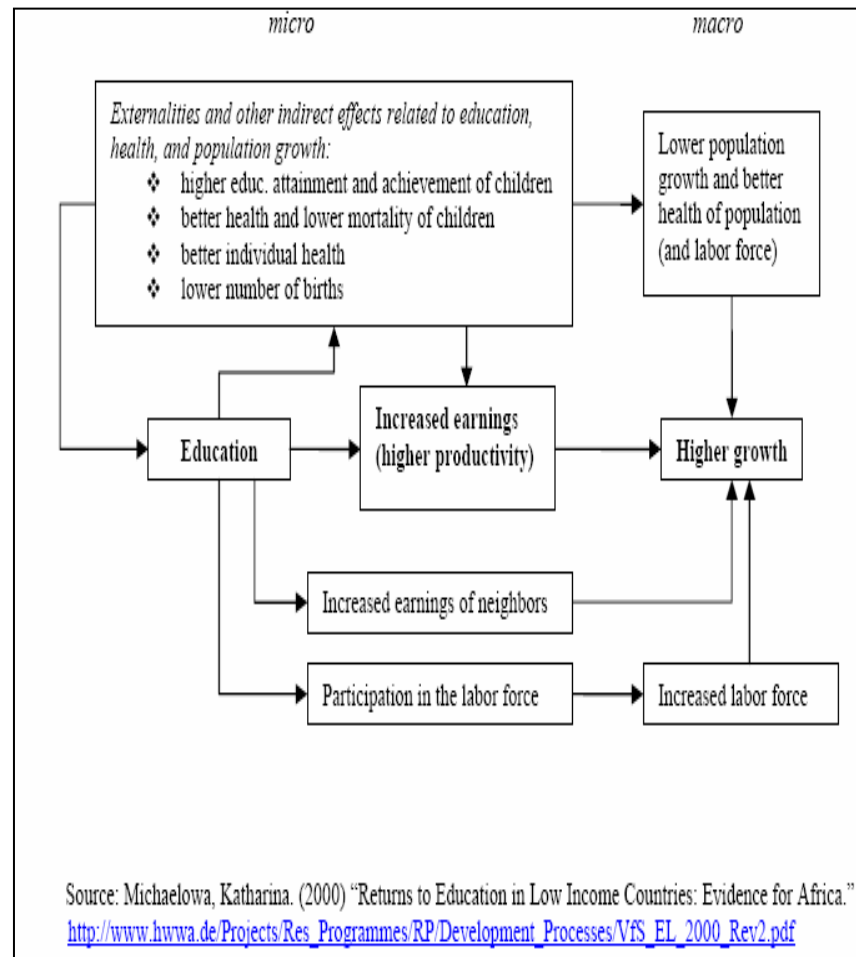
micro

macro

Externalities and other indirect effects related to education, health, and population growth:
❖ higher educ. attainment and achievement of children
❖ better health and lower mortality of children
❖ better individual health
❖ lower number of births

Lower population growth and better health of population (and labor force)

Education

Increased earnings (higher productivity)

Higher growth

Increased earnings of neighbors

Participation in the labor force

Increased labor force

Source: Michaelowa, Katharina. (2000) "Returns to Education in Low Income Countries: Evidence for Africa." http://www.hwwa.de/Projects/Res_Programmes/RP/Development_Processes/VfS_EL_2000_Rev2.pdf